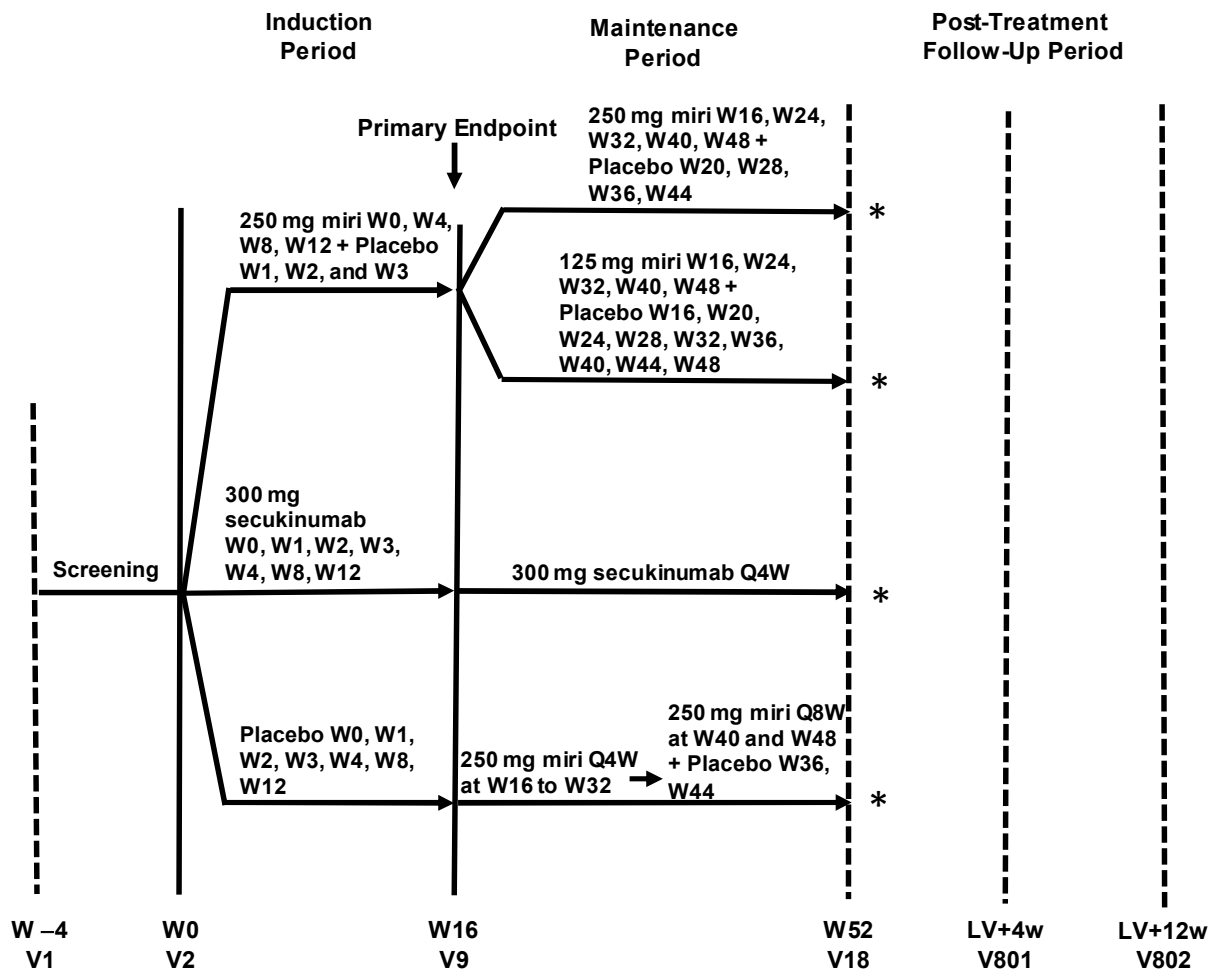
Induction Period

Maintenance Period

Post-Treatment Follow-Up Period

Primary Endpoint

250 mg miri W16, W24, W32, W40, W48 + Placebo W20, W28, W36, W44

*

250 mg miri W0, W4, W8, W12 + Placebo W1, W2, and W3

125 mg miri W16, W24, W32, W40, W48 + Placebo W16, W20, W24, W28, W32, W36, W40, W44, W48

*

300 mg secukinumab W0, W1, W2, W3, W4, W8, W12

Screening

300 mg secukinumab Q4W

*

Placebo W0, W1, W2, W3, W4, W8, W12

250 mg miri Q4W at W16 to W32

250 mg miri Q8W at W40 and W48 + Placebo W36, W44

*

W –4
V1

W0
V2

W16
V9

W52
V18

LV+4w
V801

LV+12w
V802